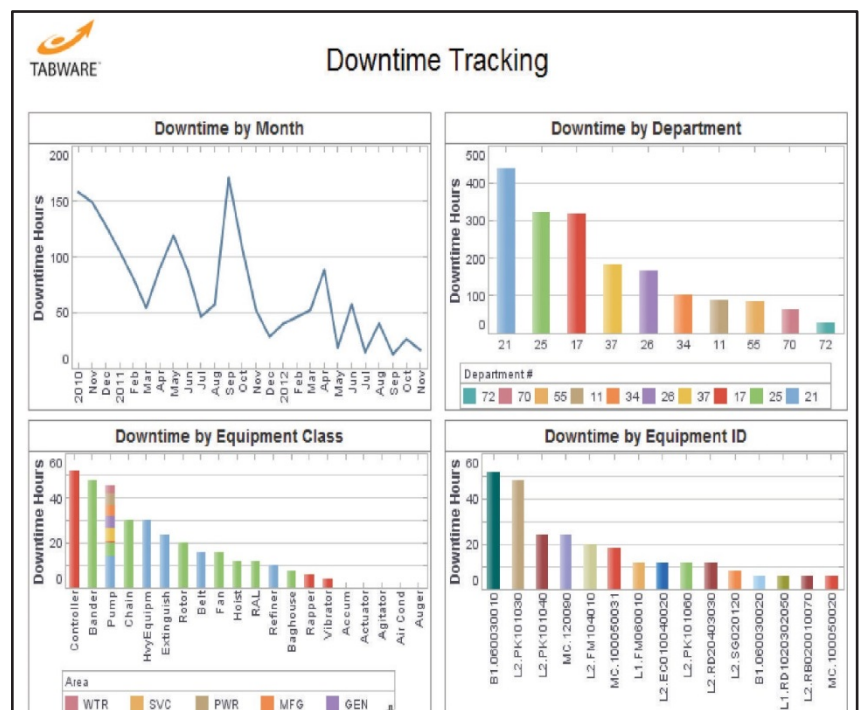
TABWARE

Downtime Tracking

Downtime by Month

Downtime Hours

200
150
100
50
0

2010 Nov Dec 2011 Feb Mar Apr May Jun Jul Aug Sep Oct Nov Dec 2012 Feb Mar Apr May Jun Jul Aug Sep Oct Nov

Downtime by Department

Downtime Hours

500
400
300
200
100
0

21 25 17 37 26 34 11 55 70 72

Department #
72 70 55 11 34 26 37 17 25 21

Downtime by Equipment Class

Downtime Hours

60
40
20
0

Controller Bander Pump Chain HvyEquipm Extinguish Rotor Belt Fan Hoist RAL Refiner Baghouse Rapper Vibrator Accum Actuator Agitator Air Cond Auger

Area
WTR SVC PWR MFG GEN

Downtime by Equipment ID

Downtime Hours

60
40
20
0

B1.060030010 L2.PK101030 L2.PK101040 MC.120090 L2.FM104010 MC.100050031 L1.FM060010 L2.EC010040020 L2.PK101060 L2.RD20403030 L2.SG020120 B1.060030020 L1.RD102030205 L2.RB020010070 MC.100050020